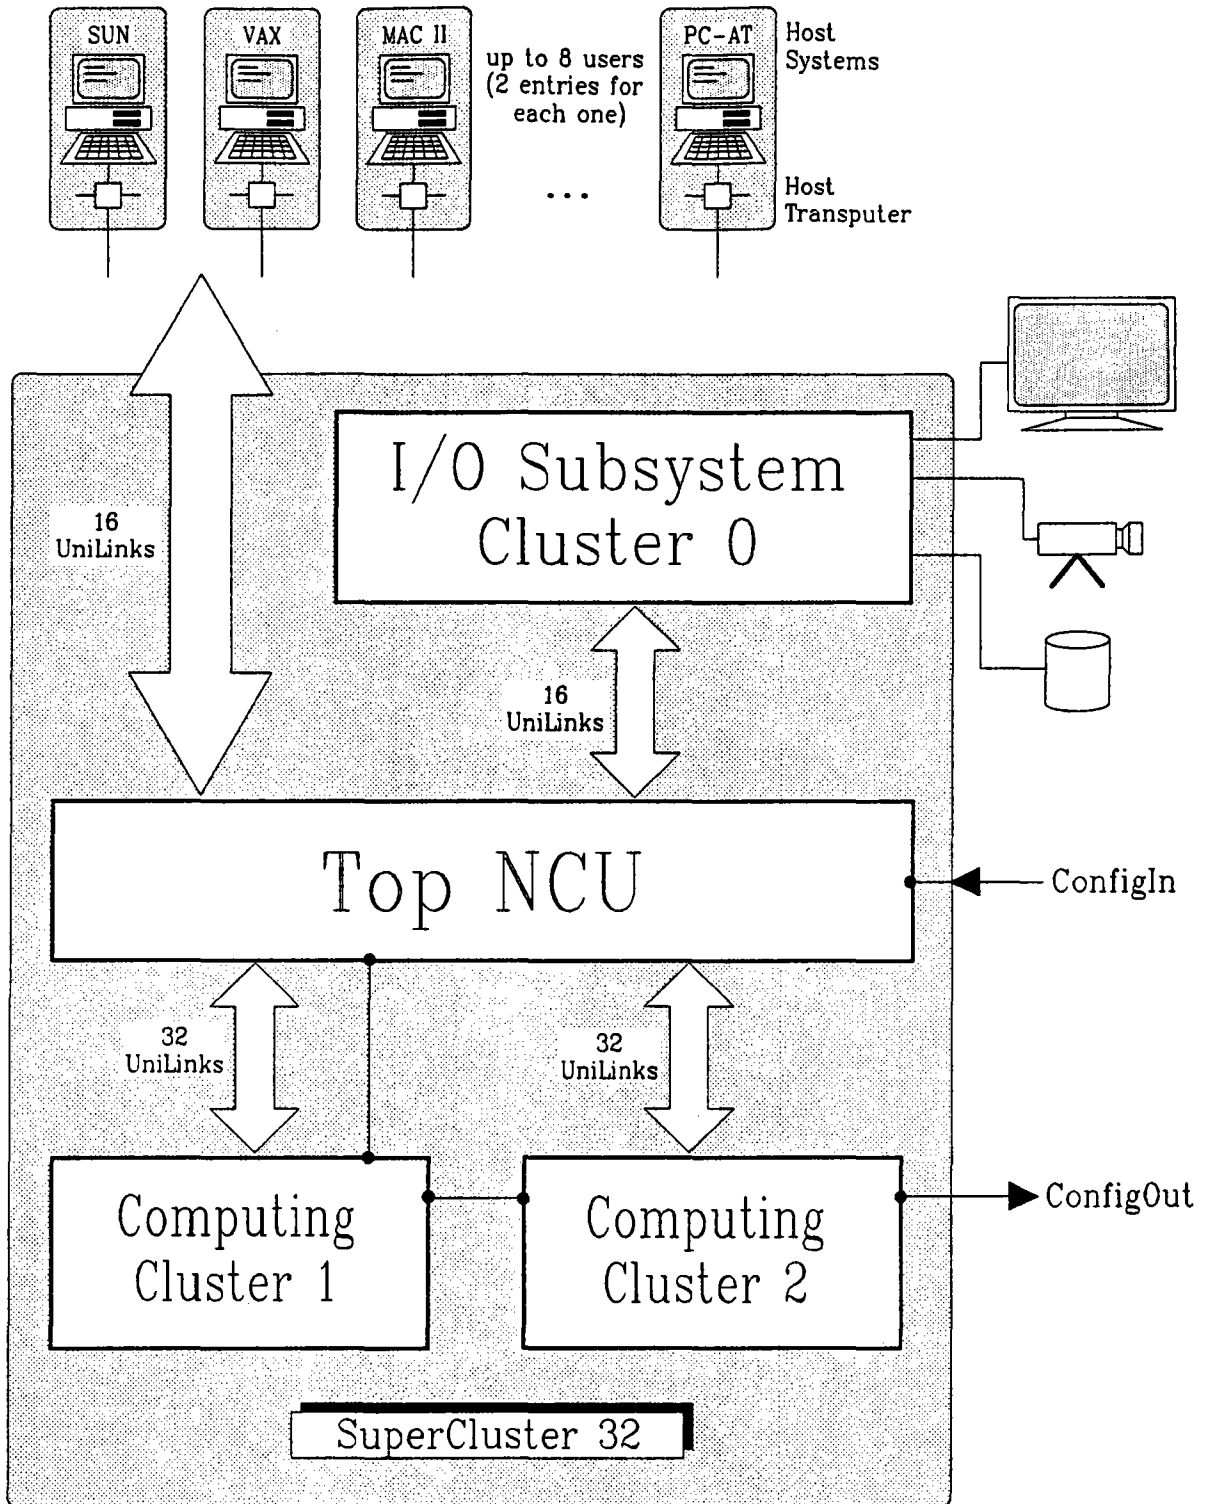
SUN

VAX

MAC II

up to 8 users (2 entries for each one)

...

PC-AT

Host Systems

Host Transputer

16 UniLinks

I/O Subsystem Cluster 0

16 UniLinks

Top NCU

ConfigIn

32 UniLinks

32 UniLinks

Computing Cluster 1

Computing Cluster 2

ConfigOut

SuperCluster 32